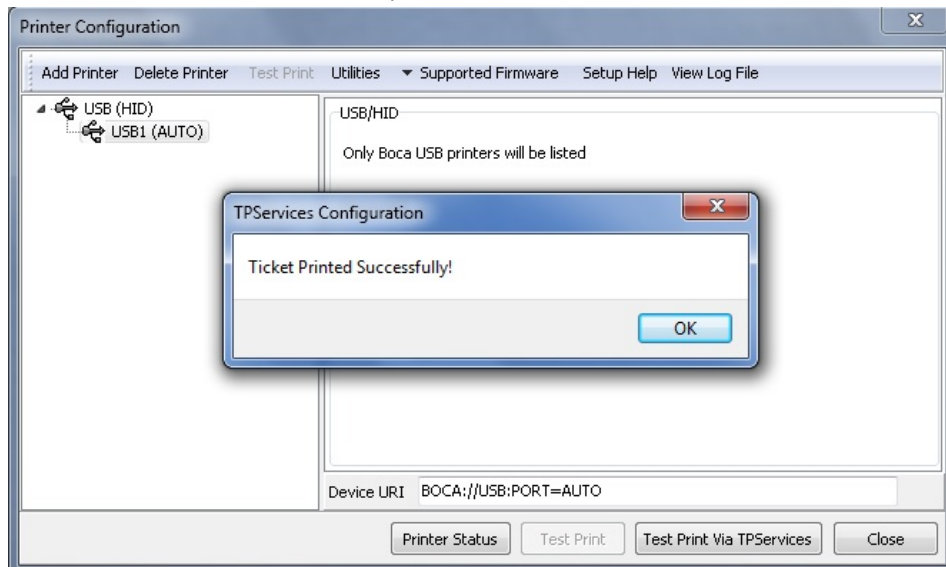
Printer Configuration

Add Printer Delete Printer Test Print Utilities ▾ Supported Firmware Setup Help View Log File

USB (HID)
USB1 (AUTO)

USB/HID

Only Boca USB printers will be listed

TPServices Configuration

Ticket Printed Successfully!

OK

Device URI BOCA://USB:PORT=AUTO

Printer Status Test Print Test Print Via TPServices Close